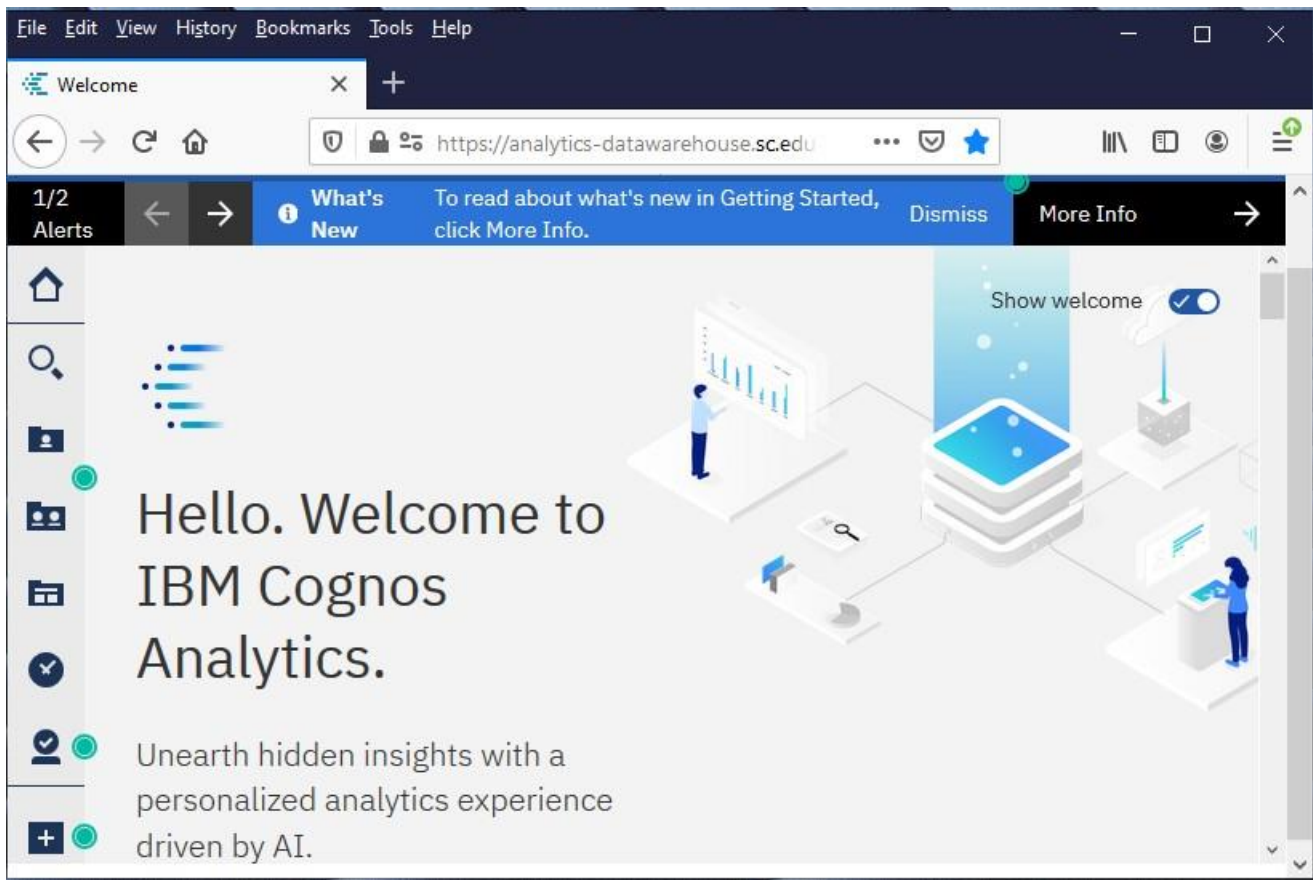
File Edit View History Bookmarks Tools Help

Welcome

https://analytics-datawarehouse.sc.edu

1/2 Alerts

What's New

To read about what's new in Getting Started, click More Info.

Dismiss

More Info

Show welcome

Hello. Welcome to IBM Cognos Analytics.

Unearth hidden insights with a personalized analytics experience driven by AI.